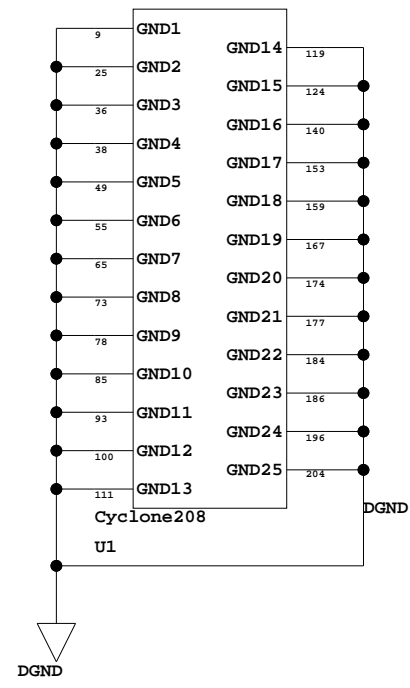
9 GND1
25 GND2
36 GND3
38 GND4
49 GND5
55 GND6
65 GND7
73 GND8
78 GND9
85 GND10
93 GND11
100 GND12
111 GND13

GND14 119
GND15 124
GND16 140
GND17 153
GND18 159
GND19 167
GND20 174
GND21 177
GND22 184
GND23 186
GND24 196
GND25 204

DGND

Cyclone208

U1

DGND